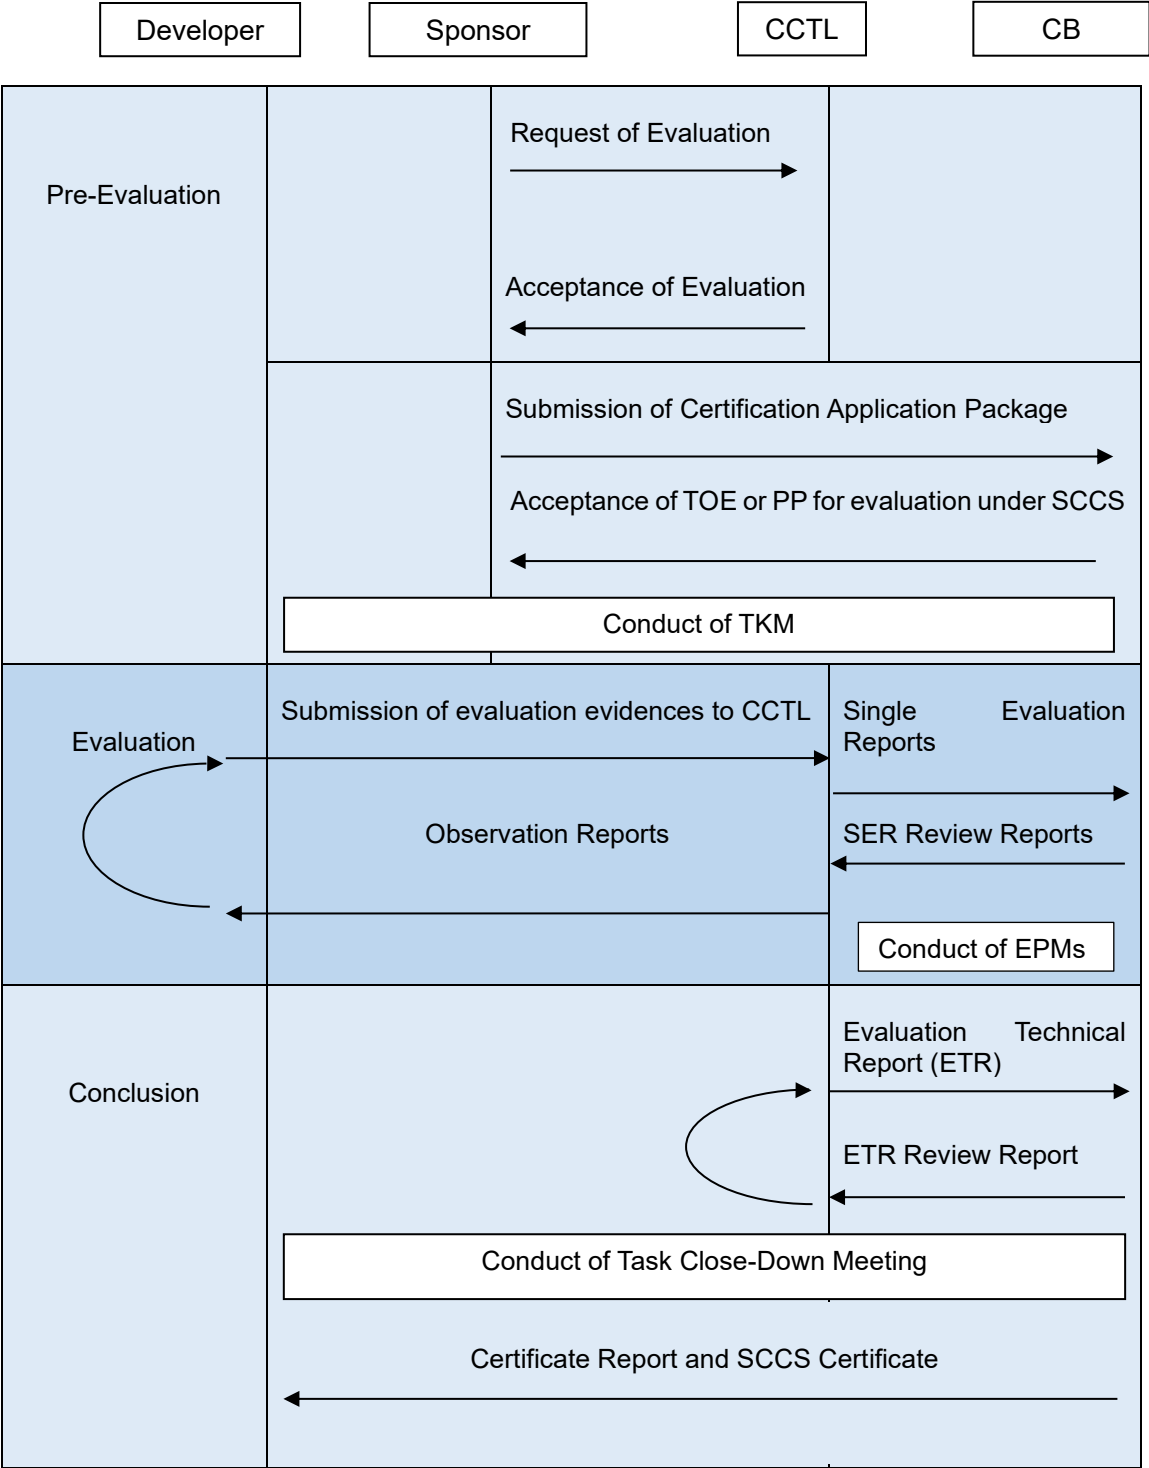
Developer

Sponsor

CCTL

CB

Pre-Evaluation

Request of Evaluation

Acceptance of Evaluation

Submission of Certification Application Package

Acceptance of TOE or PP for evaluation under SCCS

Conduct of TKM

Evaluation

Submission of evaluation evidences to CCTL

Single Evaluation Reports

Observation Reports

SER Review Reports

Conduct of EPMs

Conclusion

Evaluation Technical Report (ETR)

ETR Review Report

Conduct of Task Close-Down Meeting

Certificate Report and SCCS Certificate